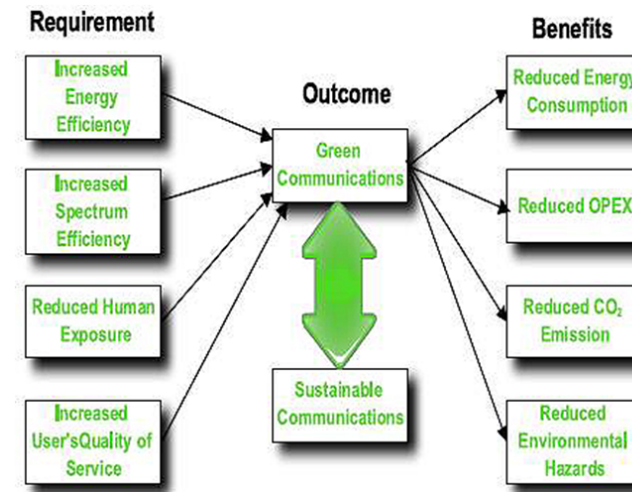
Requirement

Increased Energy Efficiency

Increased Spectrum Efficiency

Reduced Human Exposure

Increased User'sQuality of Service

Outcome

Green Communications

Sustainable Communications

Benefits

Reduced Energy Consumption

Reduced OPEX

Reduced $CO_2$ Emission

Reduced Environmental Hazards